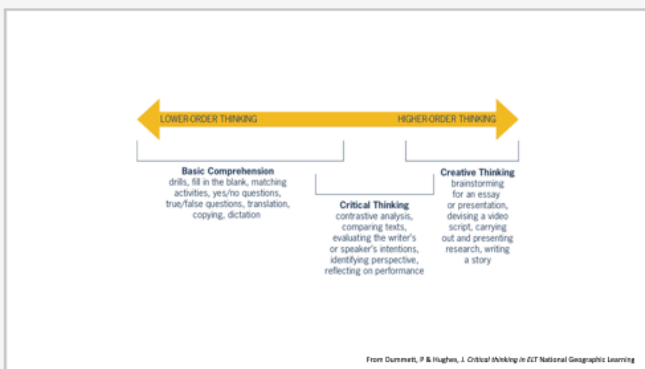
LOWER-ORDER THINKING

HIGHER-ORDER THINKING

Basic Comprehension
drills, fill in the blank, matching activities, yes/no questions, true/false questions, translation, copying, dictation

Critical Thinking
contrastive analysis, comparing texts, evaluating the writer's or speaker's intentions, identifying perspective, reflecting on performance

Creative Thinking
brainstorming for an essay or presentation, devising a video script, carrying out and presenting research, writing a story

From Dummett, P & Hughes, J. Critical thinking in ELT National Geographic Learning